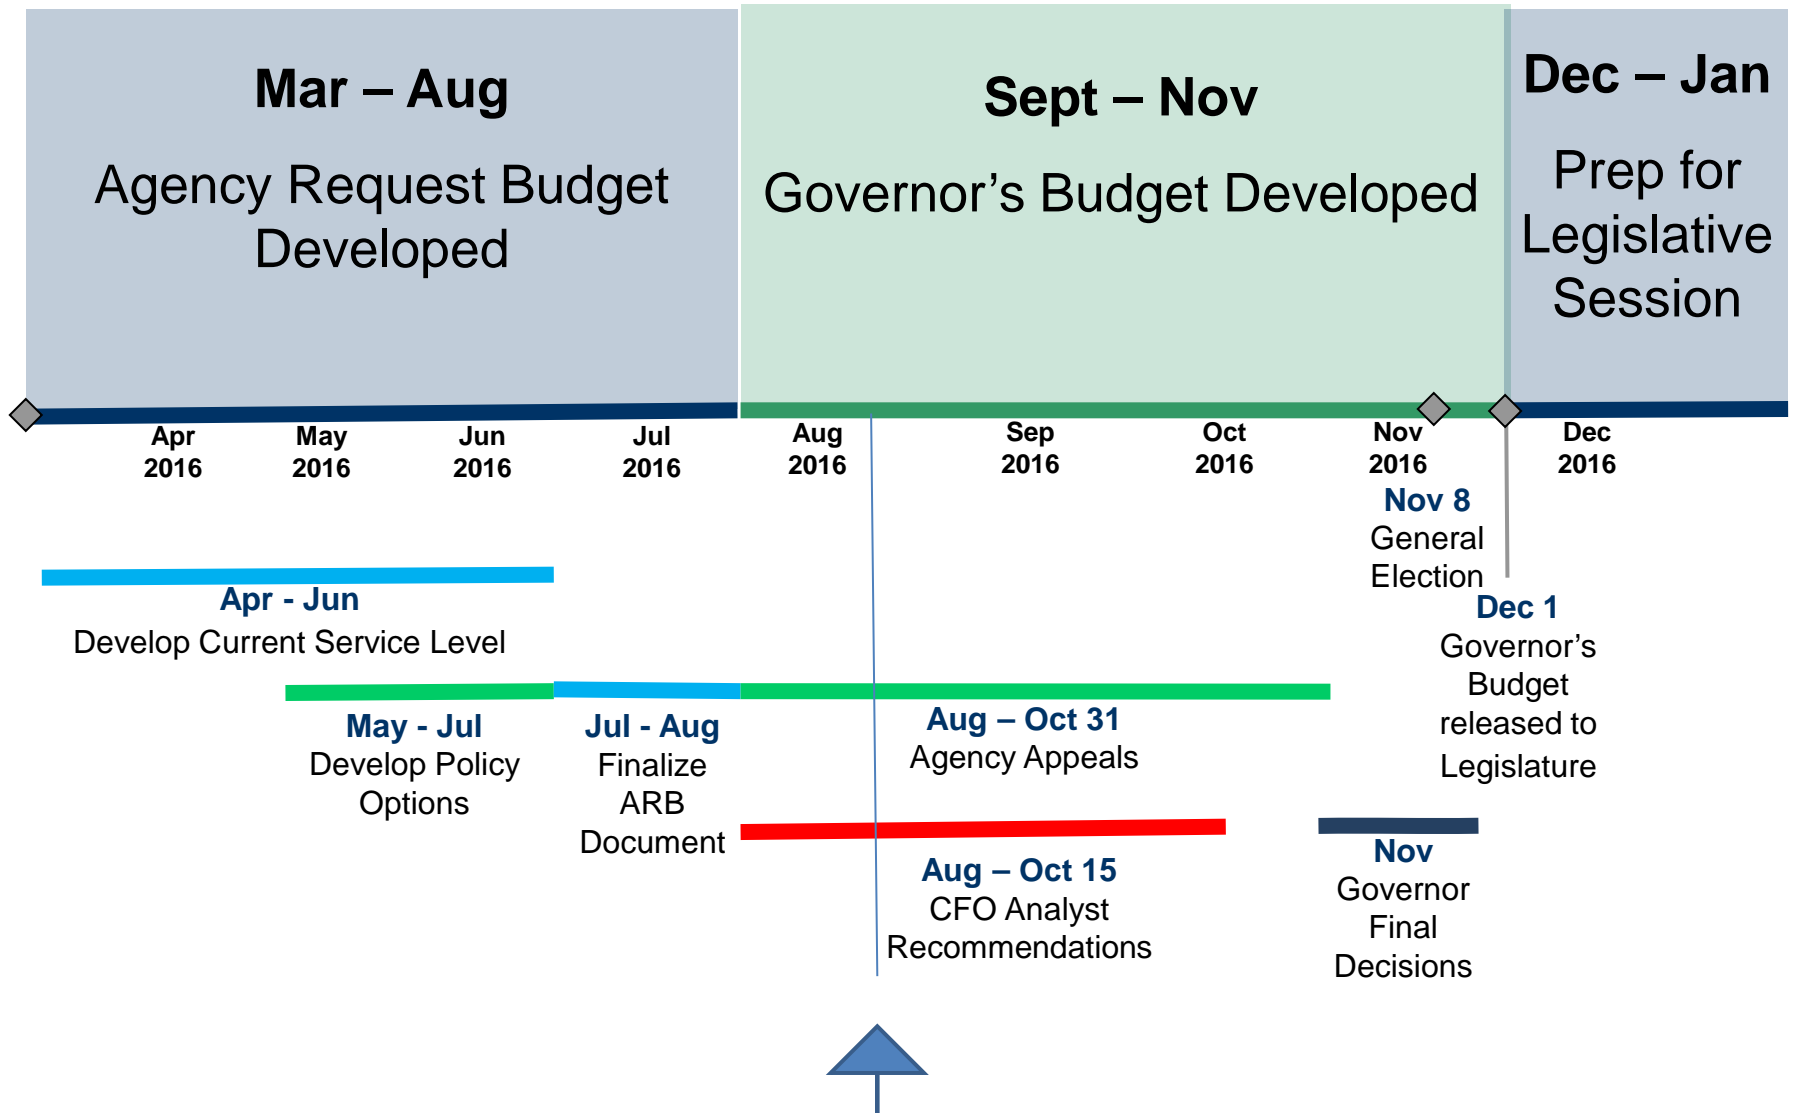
Mar – Aug

Agency Request Budget Developed

Sept – Nov

Governor's Budget Developed

Dec – Jan

Prep for Legislative Session

Apr 2016

May 2016

Jun 2016

Jul 2016

Aug 2016

Sep 2016

Oct 2016

Nov 2016

Dec 2016

Nov 8
General Election

Apr - Jun
Develop Current Service Level

Dec 1
Governor's Budget released to Legislature

May - Jul
Develop Policy Options

Jul - Aug
Finalize ARB Document

Aug – Oct 31
Agency Appeals

Aug – Oct 15
CFO Analyst Recommendations

Nov
Governor Final Decisions